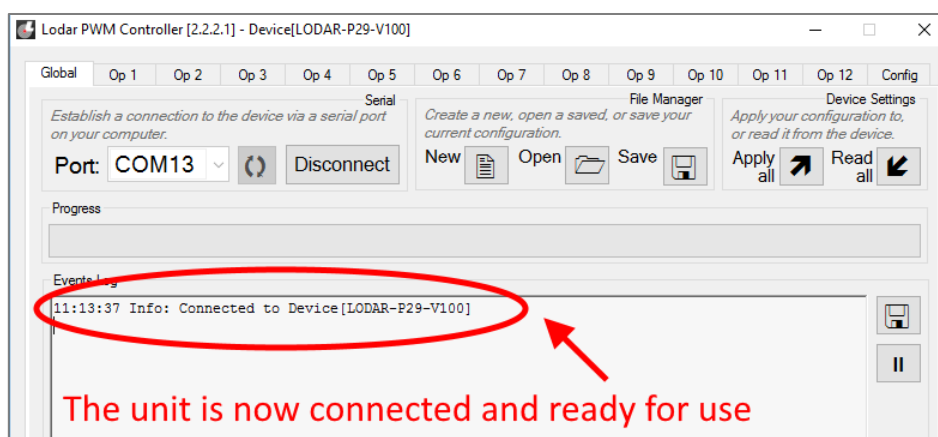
Lodar PWM Controller [2.2.2.1] - Device[LODAR-P29-V100]

Global Op 1 Op 2 Op 3 Op 4 Op 5 Op 6 Op 7 Op 8 Op 9 Op 10 Op 11 Op 12 Config

Serial
Establish a connection to the device via a serial port on your computer.
Port: COM13 Disconnect

File Manager
Create a new, open a saved, or save your current configuration.
New Open Save

Device Settings
Apply your configuration to, or read it from the device.
Apply all Read all

Progress

Events Log
11:13:37 Info: Connected to Device[LODAR-P29-V100]

The unit is now connected and ready for use